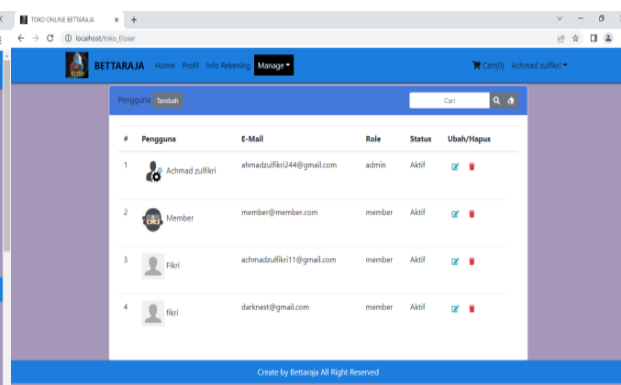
TOKO ONLINE BETTARAJA × +

localhost/toko_f/user

BETTARAJA Home Profil Info Rekening Manage

Cart(0) Achmad zulfikri

Pengguna Tambah

Cari

| # | Pengguna | E-Mail | Role | Status | Ubah/Hapus |
|---|---|---|---|---|---|
| 1 | Achmad zulfikri | achmadzulfikri244@gmail.com | admin | Aktif | |
| 2 | Member | member@member.com | member | Aktif | |
| 3 | Fikri | achmadzulfikri11@gmail.com | member | Aktif | |
| 4 | fikri | darknest@gmail.com | member | Aktif | |

Create by Bettaraja All Right Reserved